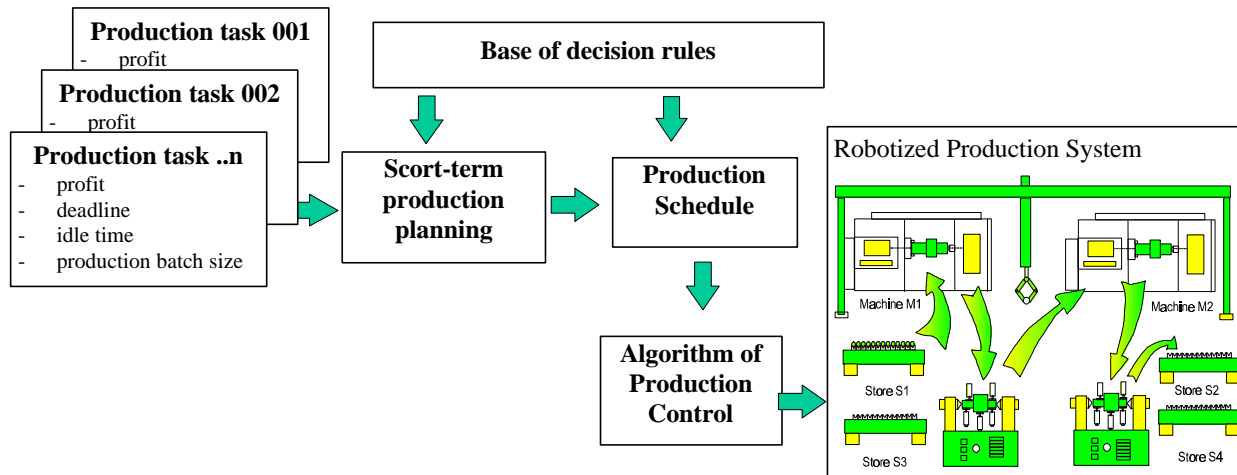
Production task 001
- profit

Production task 002
- profit

Production task ..n
- profit
- deadline
- idle time
- production batch size

Base of decision rules

Scort-term production planning

Production Schedule

Algorithm of Production Control

Robotized Production System

Machine M1

Machine M2

Store S1

Store S2

Store S3

Store S4